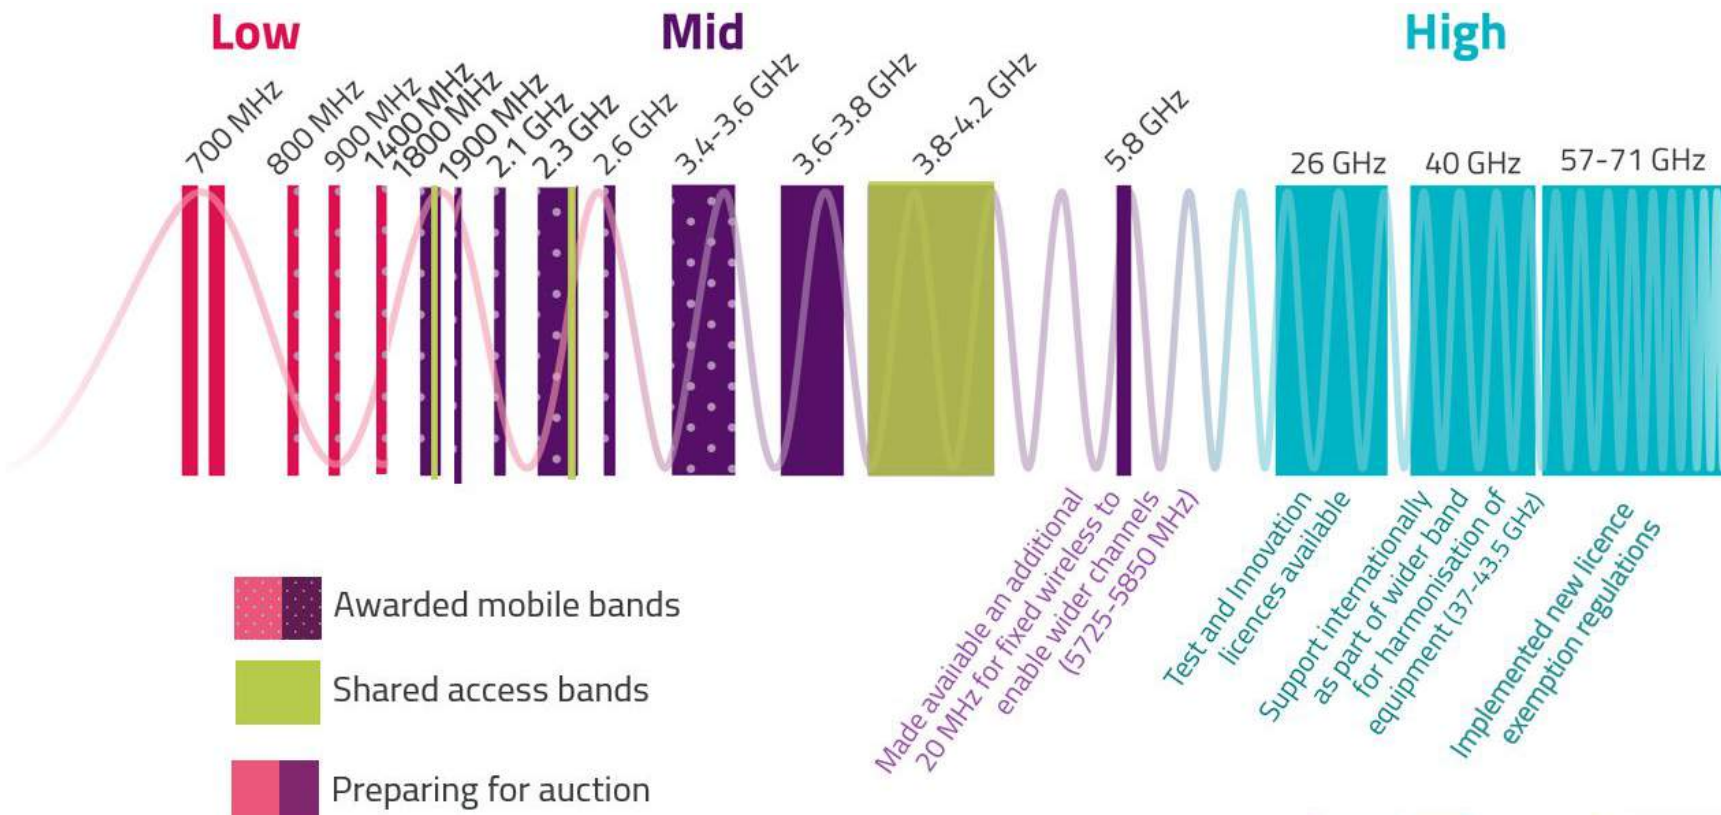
Low

Mid

High

700 MHz

800 MHz

900 MHz

1400 MHz

1800 MHz

1900 MHz

2.1 GHz

2.3 GHz

2.6 GHz

3.4-3.6 GHz

3.6-3.8 GHz

3.8-4.2 GHz

5.8 GHz

26 GHz

40 GHz

57-71 GHz

Made available an additional 20 MHz for fixed wireless to enable wider channels (5725-5850 MHz)

Test and Innovation licences available

Support internationally as part of wider band for harmonisation of equipment (37-43.5 GHz)

Implemented new licence exemption regulations

Awarded mobile bands

Shared access bands

Preparing for auction